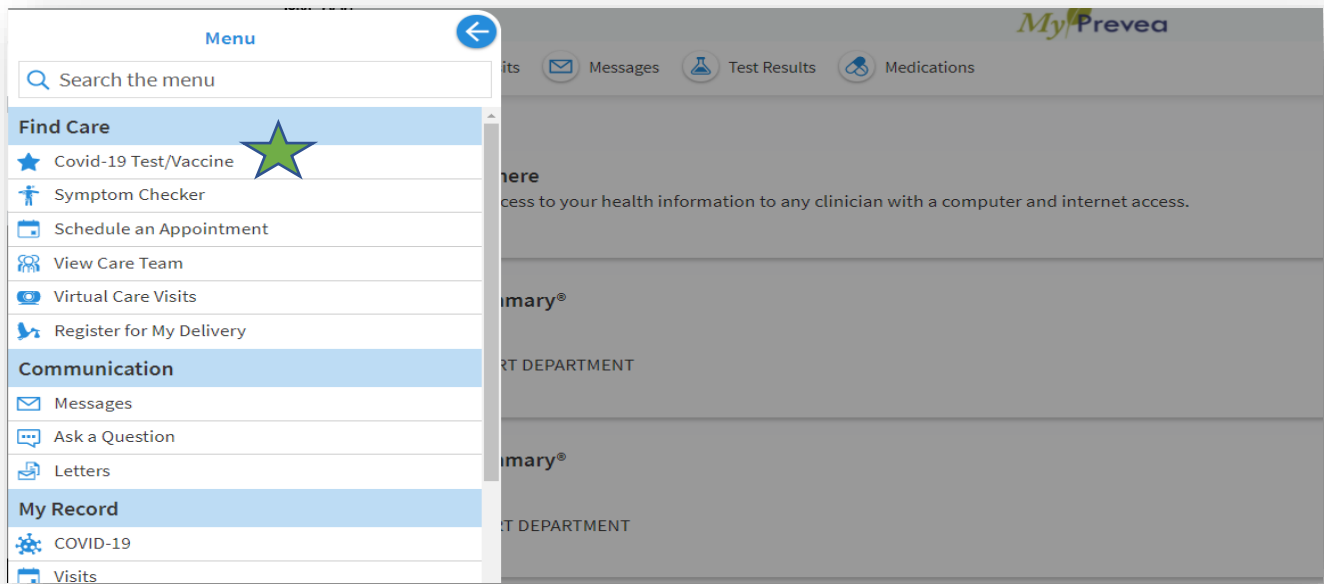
Menu

Search the menu

Find Care

Covid-19 Test/Vaccine

Symptom Checker

Schedule an Appointment

View Care Team

Virtual Care Visits

Register for My Delivery

Communication

Messages

Ask a Question

Letters

My Record

COVID-19

Visits

MyPrevea

its

Messages

Test Results

Medications

here

ccess to your health information to any clinician with a computer and internet access.

nmary®

RT DEPARTMENT

nmary®

RT DEPARTMENT